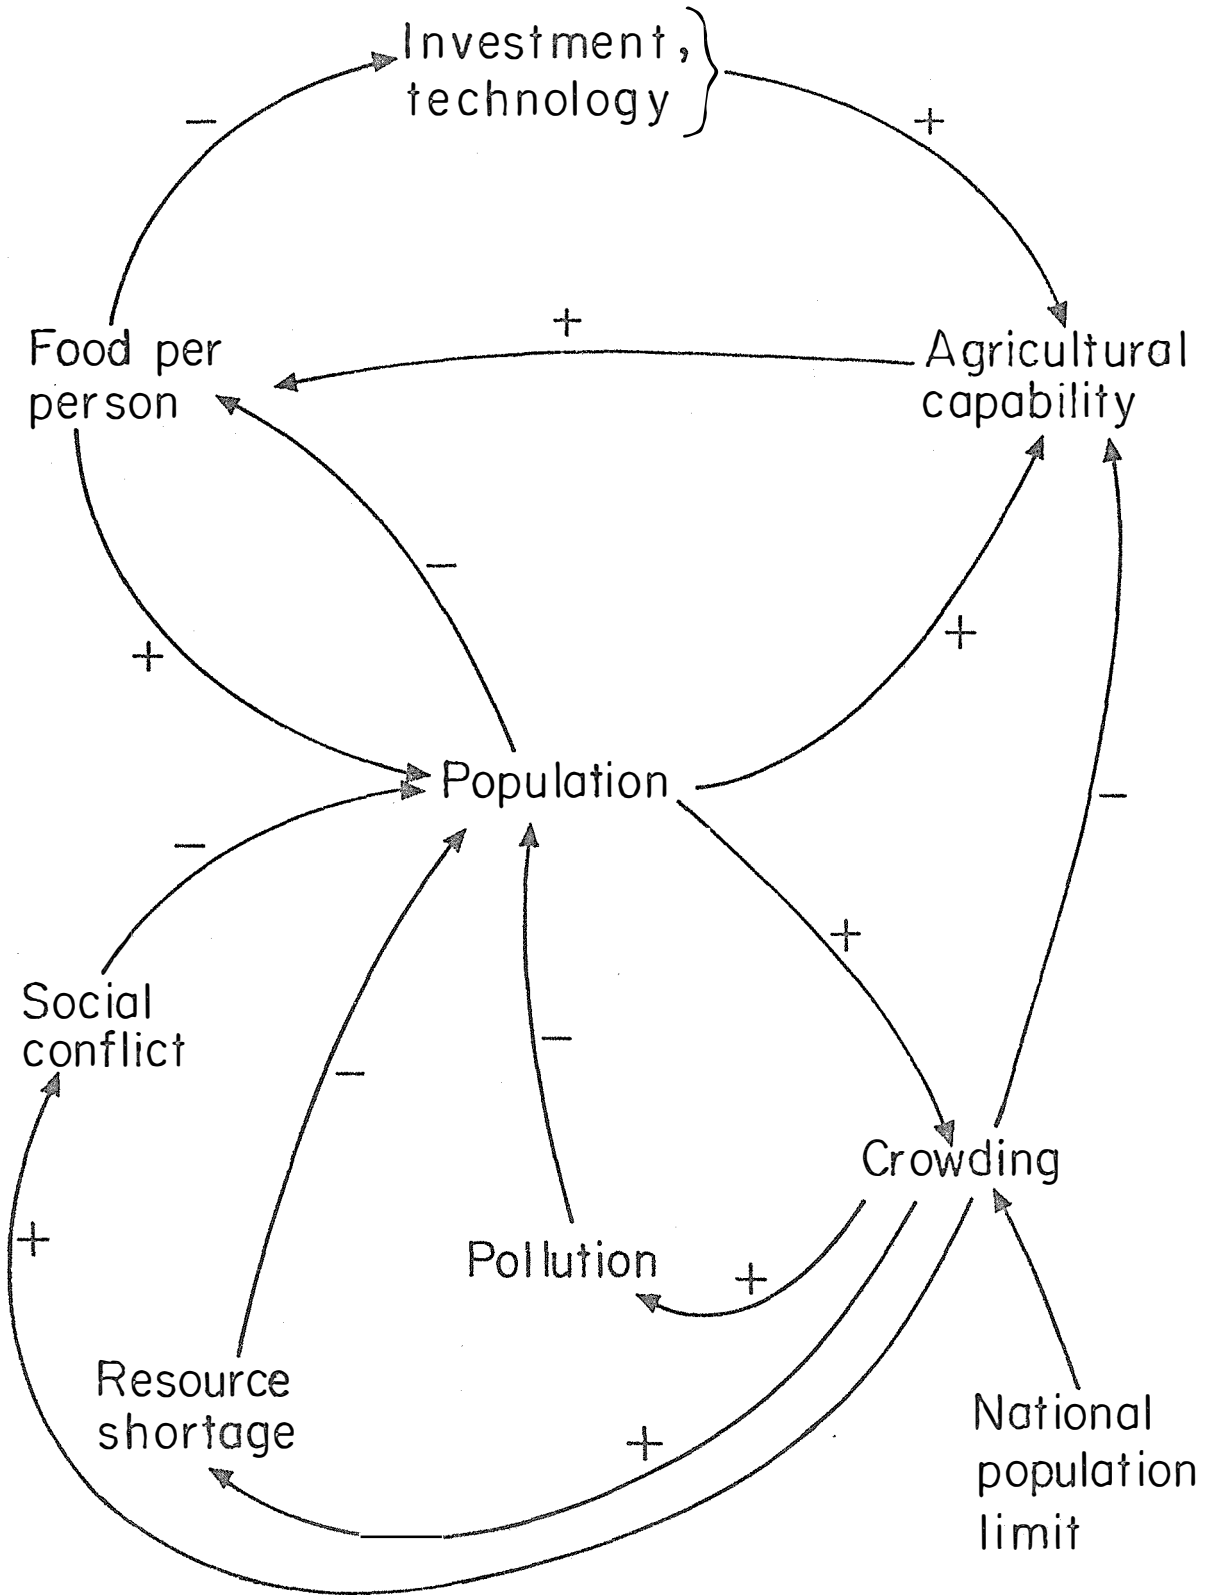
Investment, technology

−

+

Food per person

+

Agricultural capability

−

+

+

Population

−

−

+

Social conflict

−

−

Crowding

+

Pollution

+

Resource shortage

+

National population limit